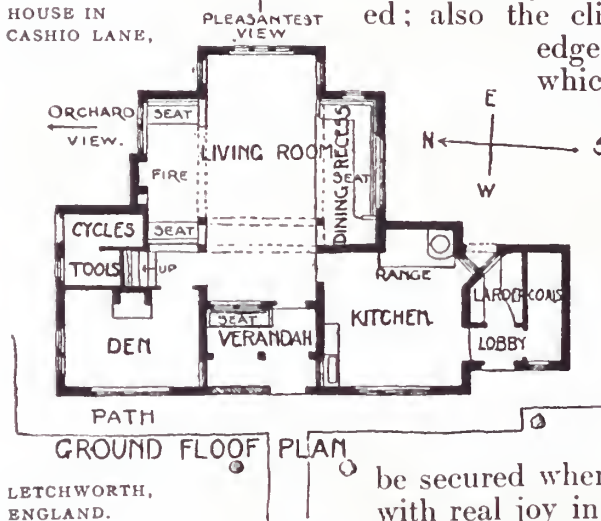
HOUSE IN CASHIO LANE,

PLEASANTEST VIEW

ed; also the cli edge which

ORCHARD VIEW.

SEAT

LIVING ROOM

DINING RECESS

SEAT

E

N

S

W

FIRE

CYCLES

SEAT

TOOLS

UP

RANGE

LARDER

COAL

DEN

SEAT

VERANDAH

KITCHEN

LOBBY

PATH

GROUND FLOOR PLAN

LETCHWORTH, ENGLAND.

be secured wher with real joy in